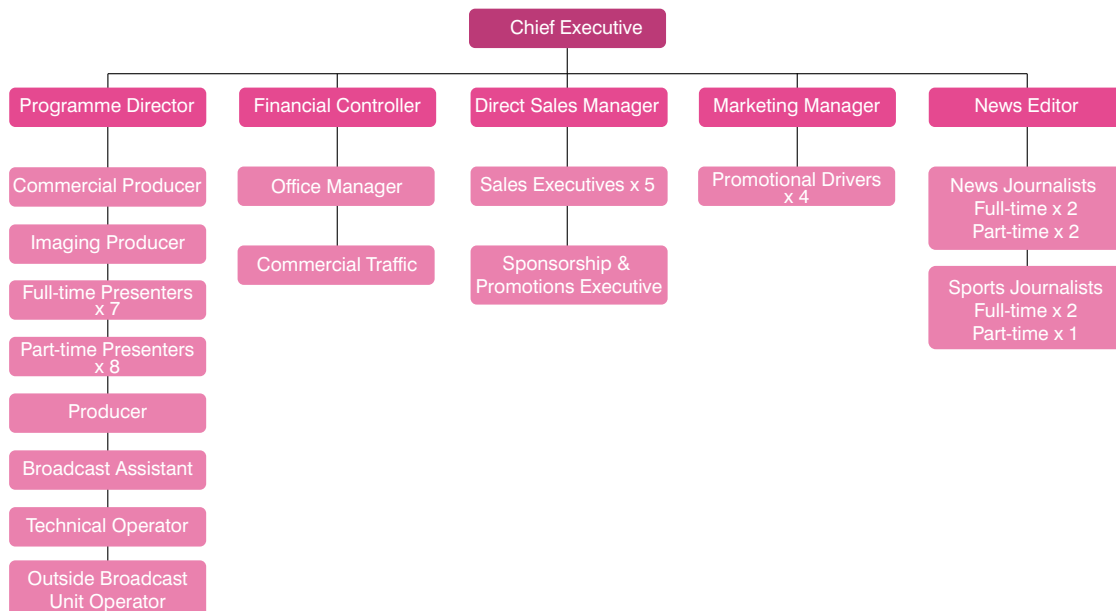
Chief Executive

Programme Director

Commercial Producer

Imaging Producer

Full-time Presenters x 7

Part-time Presenters x 8

Producer

Broadcast Assistant

Technical Operator

Outside Broadcast Unit Operator

Financial Controller

Office Manager

Commercial Traffic

Direct Sales Manager

Sales Executives x 5

Sponsorship & Promotions Executive

Marketing Manager

Promotional Drivers x 4

News Editor

News Journalists Full-time x 2 Part-time x 2

Sports Journalists Full-time x 2 Part-time x 1